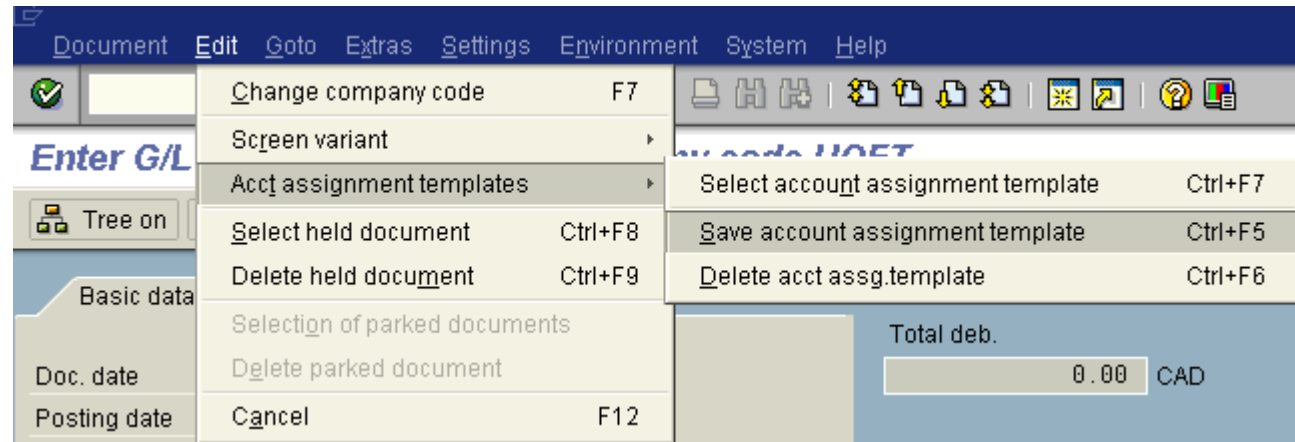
Document Edit Goto Extras Settings Environment System Help

Enter G/L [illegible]

Tree on

Basic data

Doc. date

Posting date

Change company code F7

Screen variant

Acct assignment templates

Select held document Ctrl+F8

Delete held document Ctrl+F9

Selection of parked documents

Delete parked document

Cancel F12

Select account assignment template Ctrl+F7

Save account assignment template Ctrl+F5

Delete acct assg.template Ctrl+F6

Total deb.

0.00 CAD